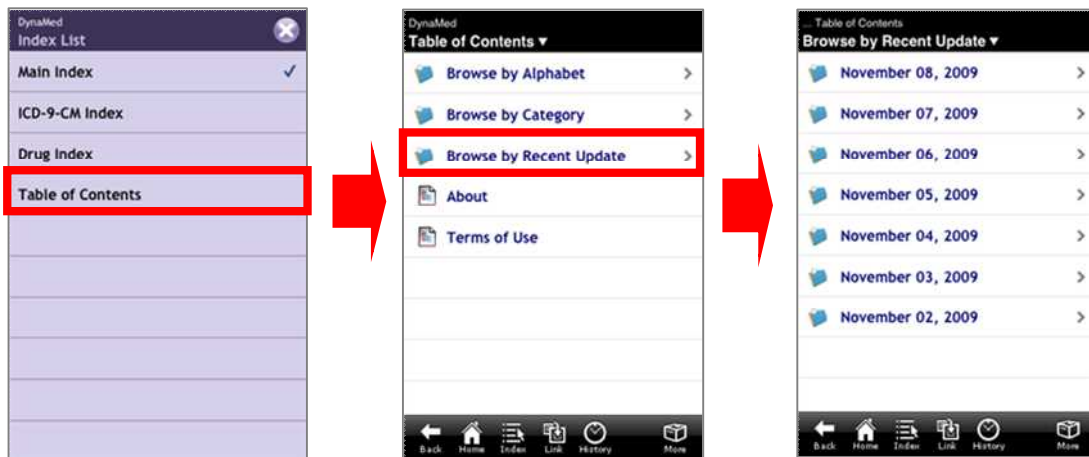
DynaMed
Index List

Main Index ✓

ICD-9-CM Index

Drug Index

Table of Contents

DynaMed
Table of Contents ▾

Browse by Alphabet

Browse by Category

Browse by Recent Update

About

Terms of Use

Back Home Index Link History More

... Table of Contents
Browse by Recent Update ▾

November 08, 2009

November 07, 2009

November 06, 2009

November 05, 2009

November 04, 2009

November 03, 2009

November 02, 2009

Back Home Index Link History More